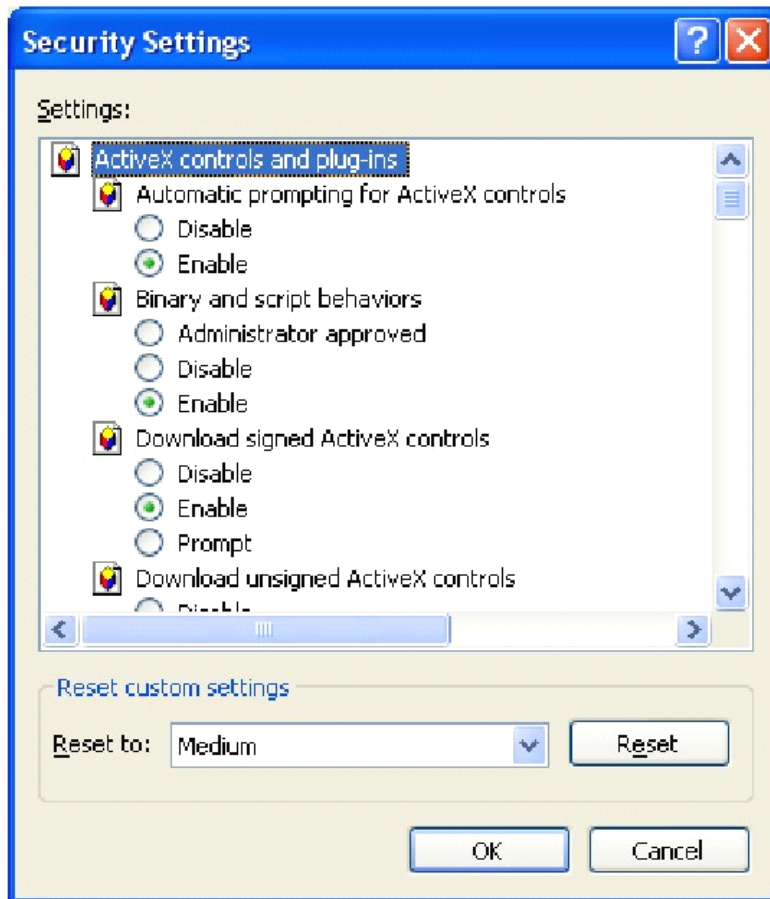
Security Settings

Settings:

ActiveX controls and plug-ins
Automatic prompting for ActiveX controls
Disable
Enable
Binary and script behaviors
Administrator approved
Disable
Enable
Download signed ActiveX controls
Disable
Enable
Prompt
Download unsigned ActiveX controls
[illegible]

Reset custom settings
Reset to: Medium
Reset

OK
Cancel